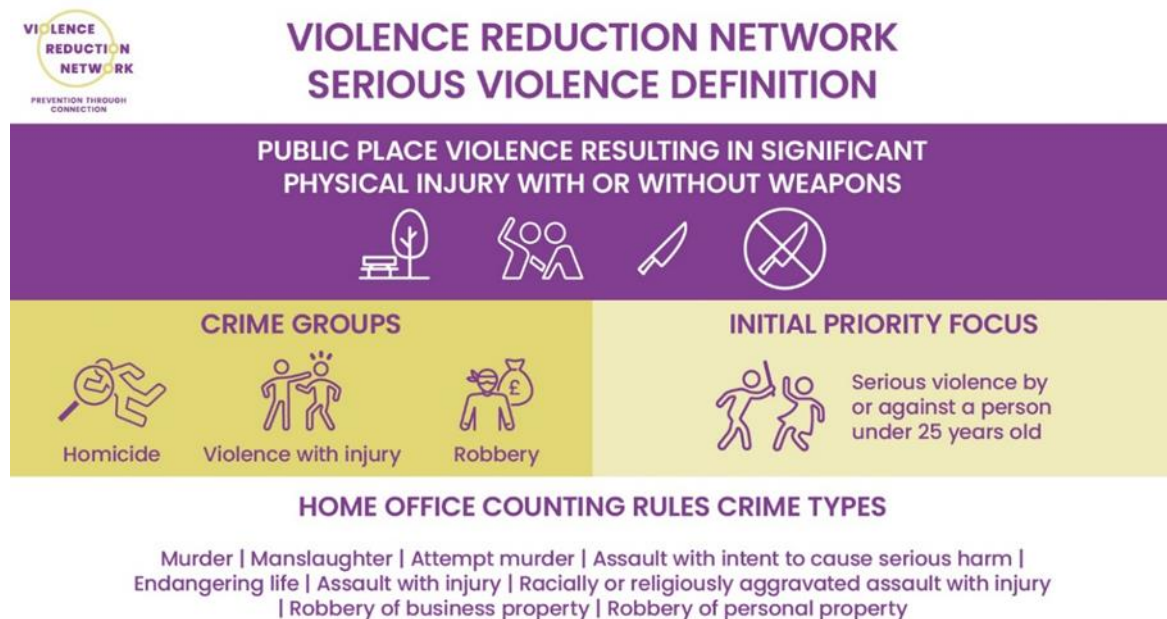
VIOLENCE REDUCTION NETWORK
PREVENTION THROUGH CONNECTION

VIOLENCE REDUCTION NETWORK
SERIOUS VIOLENCE DEFINITION

PUBLIC PLACE VIOLENCE RESULTING IN SIGNIFICANT PHYSICAL INJURY WITH OR WITHOUT WEAPONS

CRIME GROUPS

Homicide

Violence with injury

Robbery

INITIAL PRIORITY FOCUS

Serious violence by or against a person under 25 years old

HOME OFFICE COUNTING RULES CRIME TYPES

Murder | Manslaughter | Attempt murder | Assault with intent to cause serious harm | Endangering life | Assault with injury | Racially or religiously aggravated assault with injury | Robbery of business property | Robbery of personal property